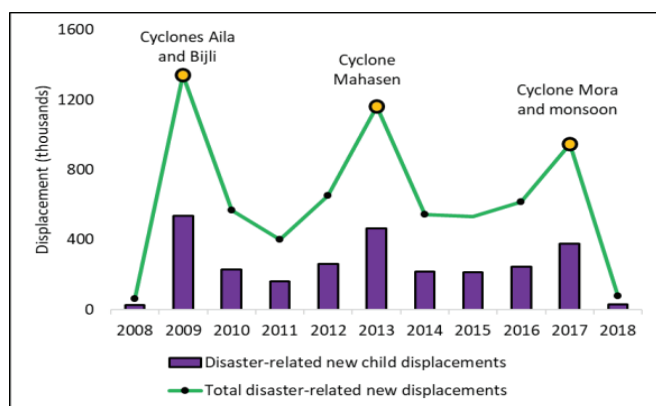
1600
1200
800
400
0
Displacement (thousands)
Cyclones Aila and Bijli
Cyclone Mahasen
Cyclone Mora and monsoon
2008 2009 2010 2011 2012 2013 2014 2015 2016 2017 2018
Disaster-related new child displacements
Total disaster-related new displacements